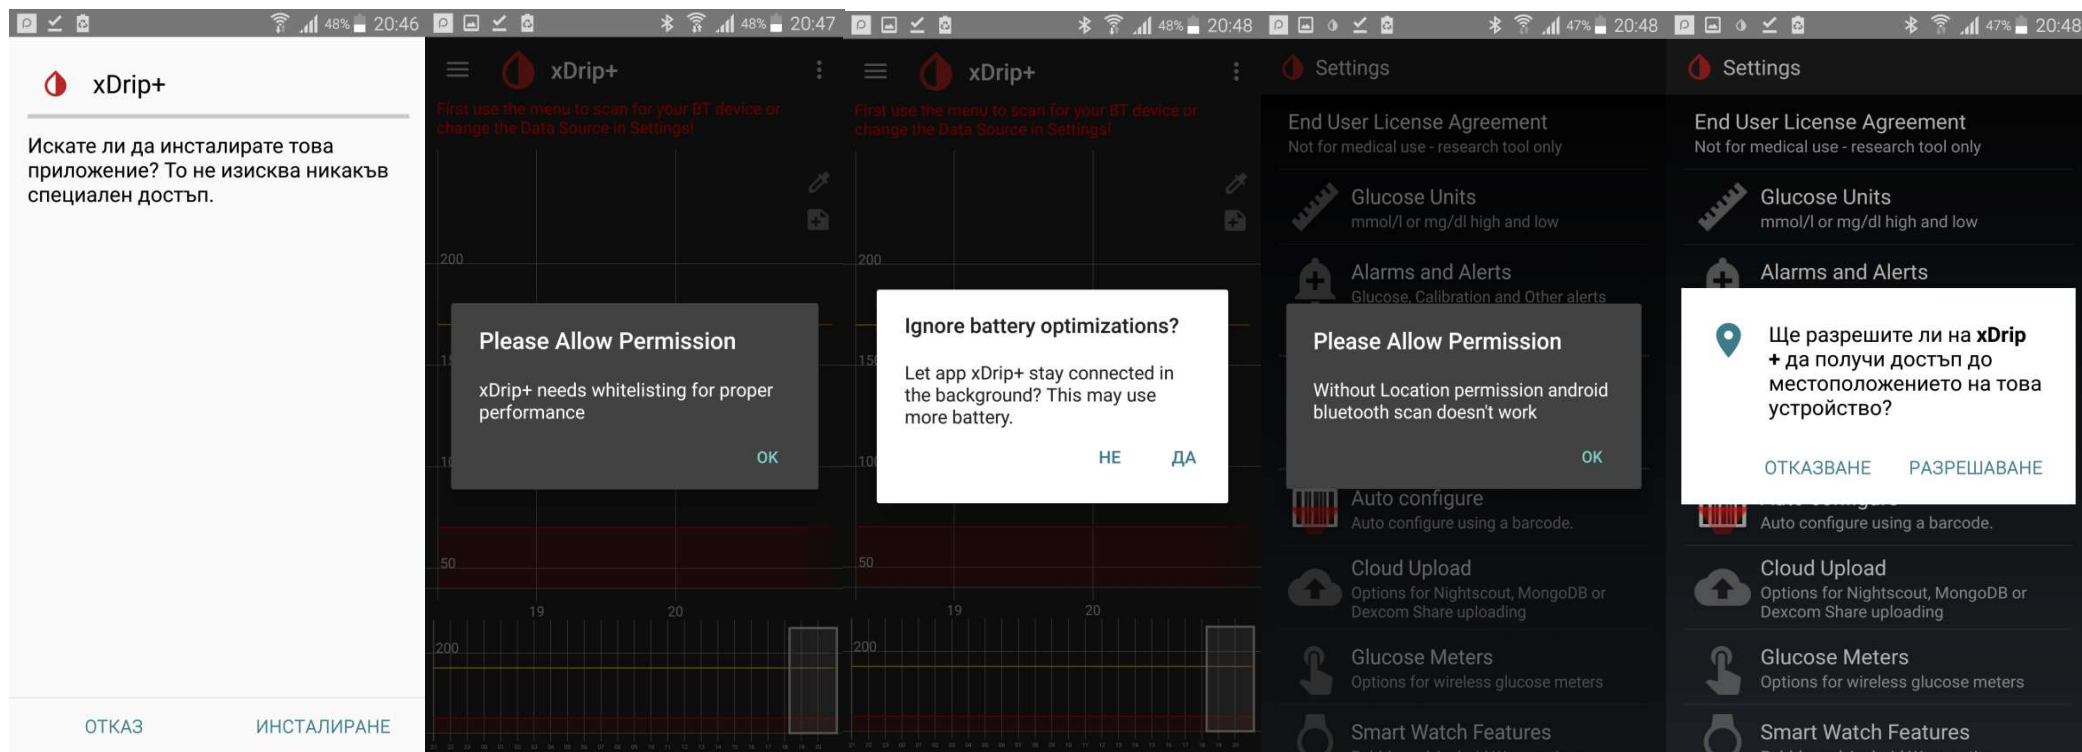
48% 20:46

xDrip+

Искате ли да инсталирате това приложение? То не изисква никакъв специален достъп.

ОТКАЗ ИНСТАЛИРАНЕ

48% 20:47

xDrip+

First use the menu to scan for your BT device or change the Data Source in Settings!

200

Please Allow Permission

xDrip+ needs whitelisting for proper performance

OK

50

19 20

200

48% 20:48

xDrip+

First use the menu to scan for your BT device or change the Data Source in Settings!

200

Ignore battery optimizations?

Let app xDrip+ stay connected in the background? This may use more battery.

НЕ ДА

50

19 20

200

47% 20:48

Settings

End User License Agreement
Not for medical use - research tool only

Glucose Units
mmol/l or mg/dl high and low

Alarms and Alerts
Glucose, Calibration and Other alerts

Please Allow Permission

Without Location permission android bluetooth scan doesn't work

OK

Auto configure
Auto configure using a barcode.

Cloud Upload
Options for Nightscout, MongoDB or Dexcom Share uploading

Glucose Meters
Options for wireless glucose meters

Smart Watch Features

47% 20:48

Settings

End User License Agreement
Not for medical use - research tool only

Glucose Units
mmol/l or mg/dl high and low

Alarms and Alerts

Ще разрешите ли на **xDrip +** да получи достъп до местоположението на това устройство?

ОТКАЗВАНЕ РАЗРЕШАВАНЕ

Auto configure using a barcode.

Cloud Upload
Options for Nightscout, MongoDB or Dexcom Share uploading

Glucose Meters
Options for wireless glucose meters

Smart Watch Features